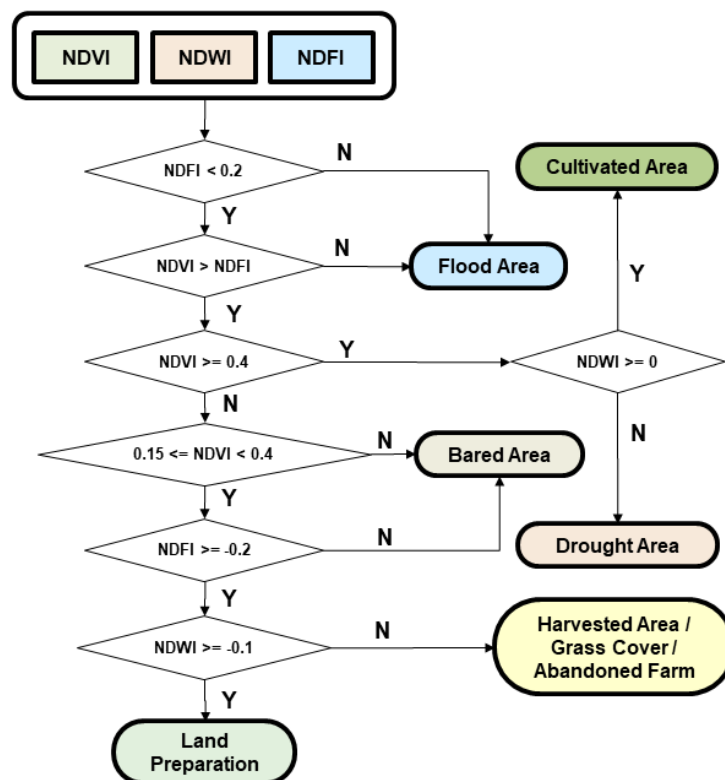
NDVI NDWI NDFI

NDFI < 0.2
N
Y
NDVI > NDFI
N
Flood Area
Y
NDVI >= 0.4
Y
NDWI >= 0
Y
Cultivated Area
N
Drought Area
N
0.15 <= NDVI < 0.4
N
Bared Area
Y
NDFI >= -0.2
N
Y
NDWI >= -0.1
N
Harvested Area / Grass Cover / Abandoned Farm
Y
Land Preparation